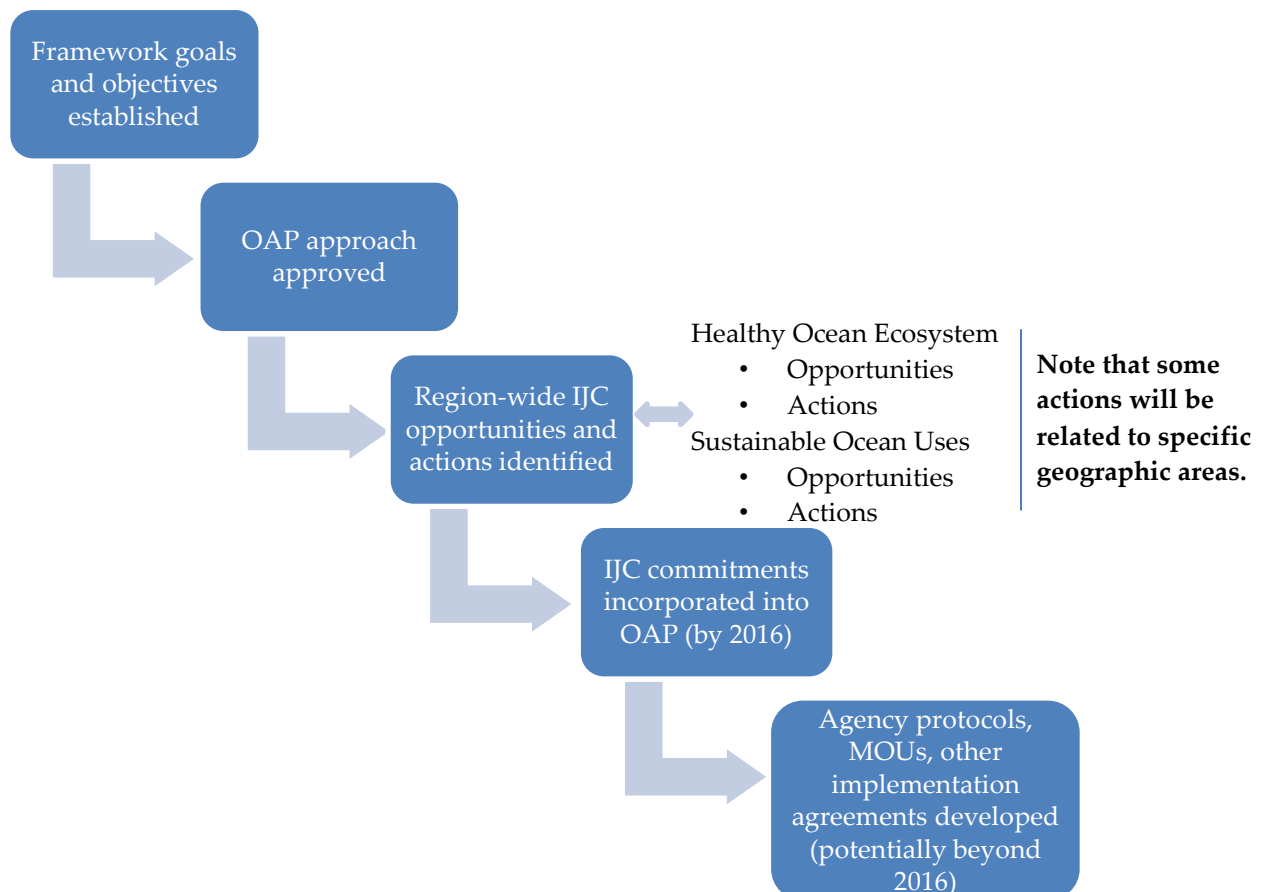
Framework goals and objectives established

OAP approach approved

Region-wide IJC opportunities and actions identified

Healthy Ocean Ecosystem
- Opportunities
- Actions

Sustainable Ocean Uses
- Opportunities
- Actions

**Note that some actions will be related to specific geographic areas.**

IJC commitments incorporated into OAP (by 2016)

Agency protocols, MOUs, other implementation agreements developed (potentially beyond 2016)